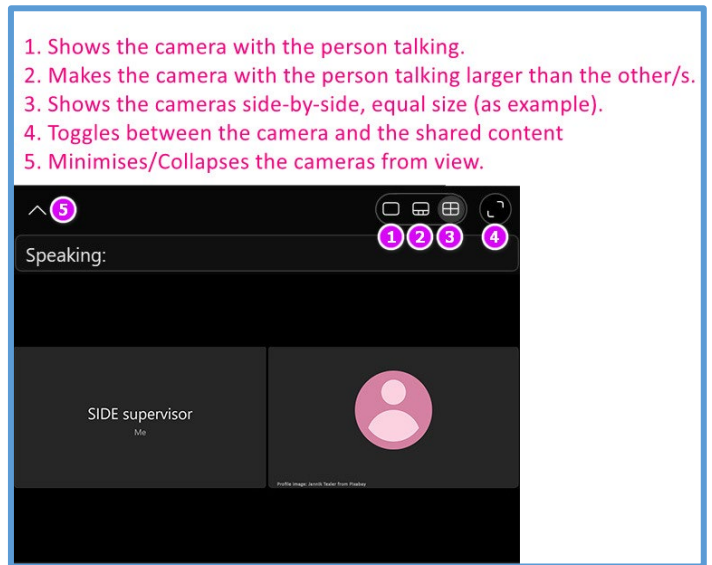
1. Shows the camera with the person talking.
2. Makes the camera with the person talking larger than the other/s.
3. Shows the cameras side-by-side, equal size (as example).
4. Toggles between the camera and the shared content
5. Minimises/Collapses the cameras from view.

5

1 2 3 4

Speaking:

SIDE supervisor
Me

Profile image: Jannik Texler from Pixabay